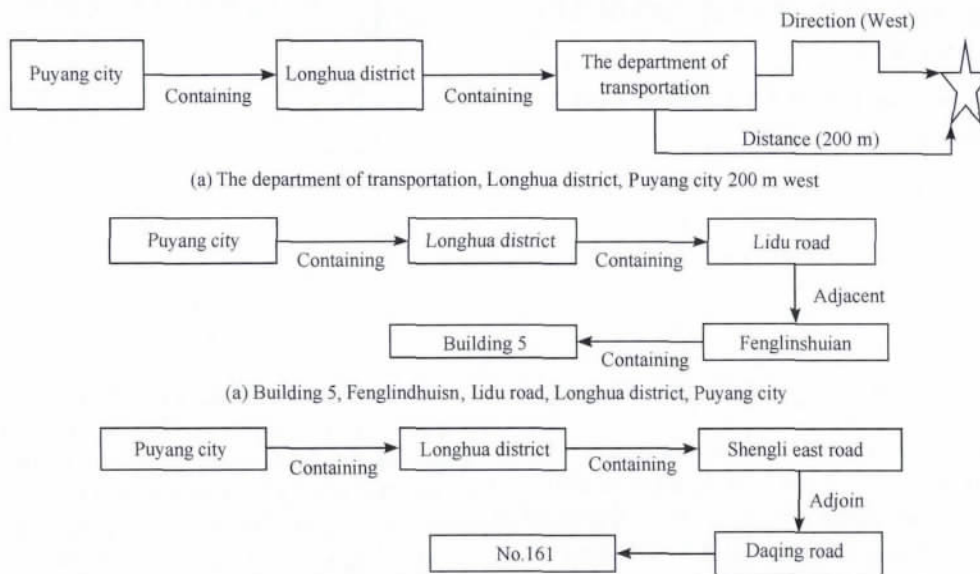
Puyang city
Containing
Longhua district
Containing
The department of transportation
Direction (West)
Distance (200 m)

(a) The department of transportation, Longhua district, Puyang city 200 m west

Puyang city
Containing
Longhua district
Containing
Lidu road
Adjacent
Fenglinshuian
Containing
Building 5

(a) Building 5, Fenglindhuisn, Lidu road, Longhua district, Puyang city

Puyang city
Containing
Longhua district
Containing
Shengli east road
Adjoin
Daqing road
No.161